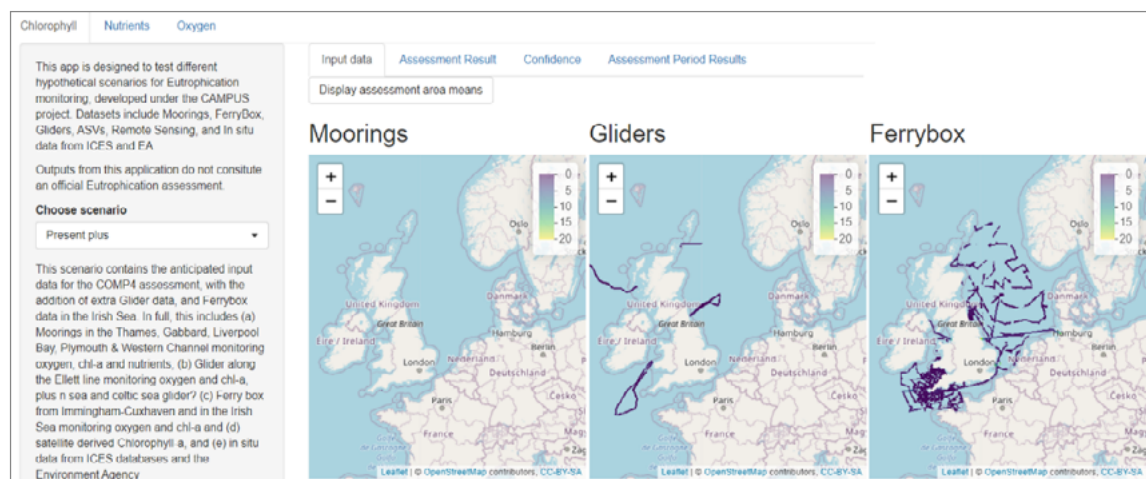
Chlorophyll Nutrients Oxygen

This app is designed to test different hypothetical scenarios for Eutrophication monitoring, developed under the CAMPUS project. Datasets include Moorings, FerryBox, Gliders, ASVs, Remote Sensing, and In situ data from ICES and EA

Outputs from this application do not consitute an official Eutrophication assessment.

Choose scenario

Present plus

This scenario contains the anticipated input data for the COMP4 assessment, with the addition of extra Glider data, and Ferrybox data in the Irish Sea. In full, this includes (a) Moorings in the Thames, Gabbard, Liverpool Bay, Plymouth & Western Channel monitoring oxygen, chl-a and nutrients, (b) Glider along the Ellett line monitoring oxygen and chl-a, plus n sea and celtic sea glider? (c) Ferry box from Immingham-Cuxhaven and in the Irish Sea monitoring oxygen and chl-a and (d) satellite derived Chlorophyll a, and (e) in situ data from ICES databases and the Environment Agency

Input data Assessment Result Confidence Assessment Period Results

Display assessment area means

Moorings

+
−
0
5
10
15
20
Oslo
United Kingdom
Great Britain
Danmark
Éire / Ireland
Hamburg
London
Nederland
Berlin
Deutschland
Paris
Česko
France
Leaflet | © OpenStreetMap contributors, CC-BY-SA

Gliders

+
−
0
5
10
15
20
Oslo
United Kingdom
Great Britain
Danmark
Éire / Ireland
Hamburg
London
Nederland
Berlin
Deutschland
Paris
Česko
France
Leaflet | © OpenStreetMap contributors, CC-BY-SA

Ferrybox

+
−
0
5
10
15
20
Oslo
United Kingdom
Great Britain
Danmark
Éire / Ireland
Hamburg
London
Berlin
Deutschland
Paris
Česko
France
Leaflet | © OpenStreetMap contributors, CC-BY-SA